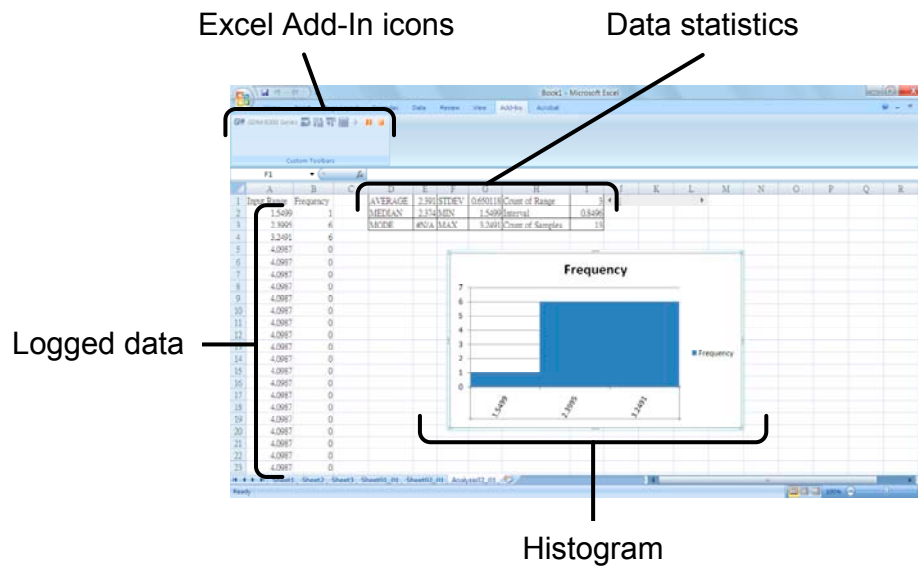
Excel Add-In icons

Data statistics

Book1 - Microsoft Excel

Data Review View Add-Ins Acrobat

Custom Toolbars

F1

| | A | B | C | D | E | F | G | H | I |
|---|---|---|---|---|---|---|---|---|---|
| 1 | Input Range | Frequency | | AVERAGE | 2.391 | STDEV | 0.650118 | Count of Range | 3 |
| 2 | 1.5499 | 1 | | MEDIAN | 2.374 | MIN | 1.5499 | Interval | 0.8496 |
| 3 | 2.3995 | 6 | | MODE | #N/A | MAX | 3.2491 | Count of Samples | 13 |
| 4 | 3.2491 | 6 | | | | | | | |
| 5 | 4.0987 | 0 | | | | | | | |
| 6 | 4.0987 | 0 | | | | | | | |
| 7 | 4.0987 | 0 | | | | | | | |
| 8 | 4.0987 | 0 | | | | | | | |
| 9 | 4.0987 | 0 | | | | | | | |
| 10 | 4.0987 | 0 | | | | | | | |
| 11 | 4.0987 | 0 | | | | | | | |
| 12 | 4.0987 | 0 | | | | | | | |
| 13 | 4.0987 | 0 | | | | | | | |
| 14 | 4.0987 | 0 | | | | | | | |
| 15 | 4.0987 | 0 | | | | | | | |
| 16 | 4.0987 | 0 | | | | | | | |
| 17 | 4.0987 | 0 | | | | | | | |
| 18 | 4.0987 | 0 | | | | | | | |
| 19 | 4.0987 | 0 | | | | | | | |
| 20 | 4.0987 | 0 | | | | | | | |
| 21 | 4.0987 | 0 | | | | | | | |
| 22 | 4.0987 | 0 | | | | | | | |
| 23 | 4.0987 | 0 | | | | | | | |

Frequency

7
6
5
4
3
2
1
0

1.5499 2.3995 3.2491

Frequency

Sheet2 Sheet3 Sheet01_01 Sheet02_01 Analysis02_01

Ready

Logged data

Histogram